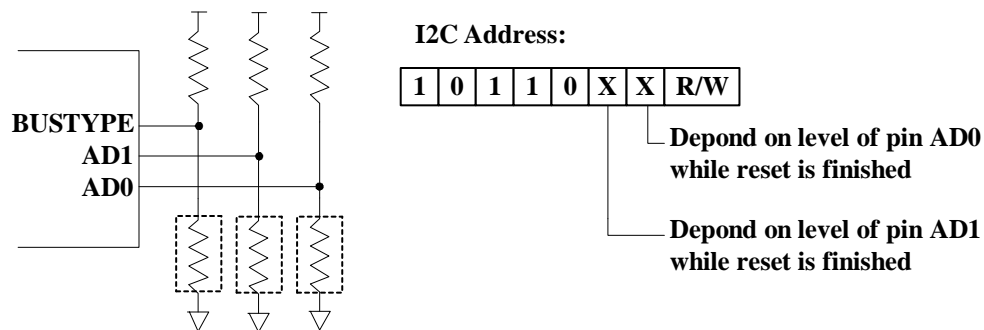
BUSTYPE
AD1
AD0

I2C Address:

| 1 | 0 | 1 | 1 | 0 | X | X | R/W |
|---|---|---|---|---|---|---|---|

Depond on level of pin AD0 while reset is finished

Depond on level of pin AD1 while reset is finished